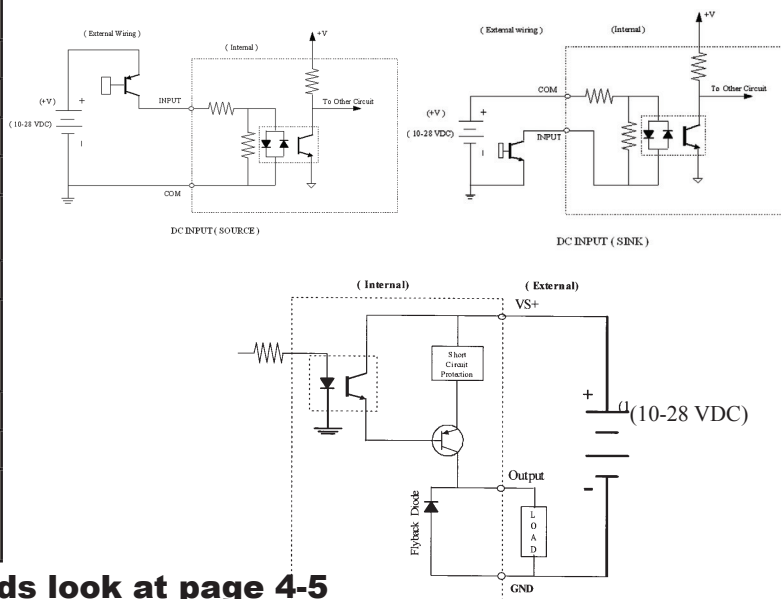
( External Wiring )

( Internal )

+V

(+V)

( 10-28 VDC)

INPUT

To Other Circuit

COM

DC INPUT ( SOURCE )

( External wiring )

(Internal )

+V

COM

To Other Circuit

(+V)

( 10-28 VDC )

INPUT

DC INPUT ( SINK )

( Internal)

( External)

VS+

Short Circuit Protection

+

(10-28 VDC)

-

Output

Flyback Diode

L O A D

GND

ds look at page 4-5